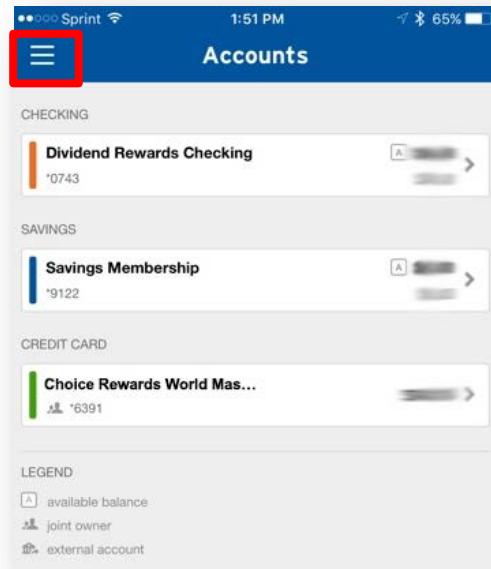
●●○○○ Sprint 1:51 PM 65%

Accounts

CHECKING

Dividend Rewards Checking A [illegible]
*0743 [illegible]

SAVINGS

Savings Membership A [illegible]
*9122 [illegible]

CREDIT CARD

Choice Rewards World Mas...
*6391 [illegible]

LEGEND

A available balance
joint owner
external account